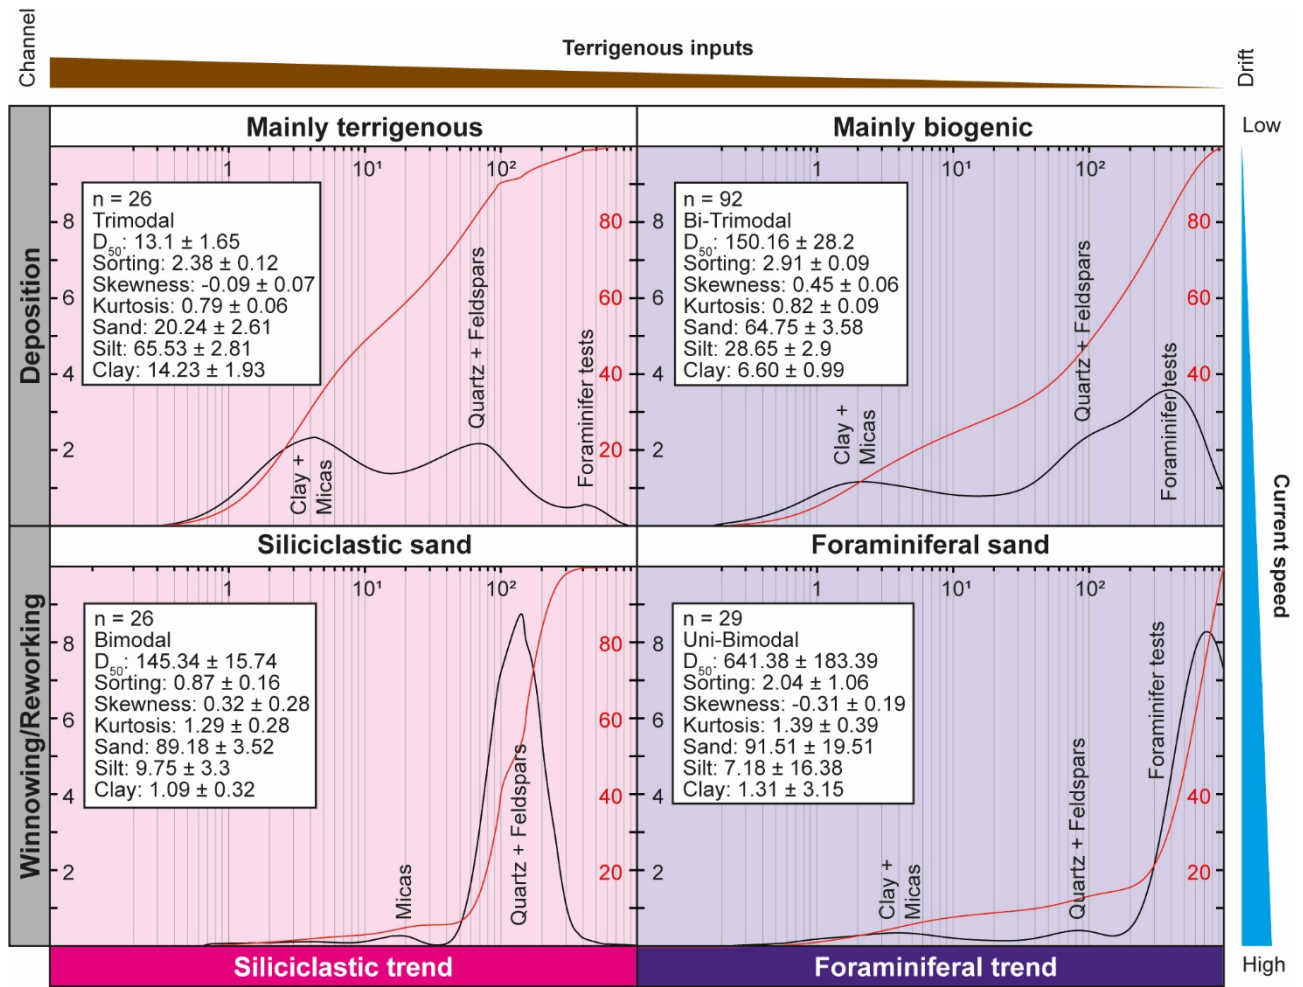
Channel

Terrigenous inputs

Drift

Low

Current speed

High

Deposition

Winnowing/Reworking

Mainly terrigenous

1 $10^1$ $10^2$

8 6 4 2

80 60 40 20

n = 26
Trimodal
$D_{50}$: 13.1 ± 1.65
Sorting: 2.38 ± 0.12
Skewness: -0.09 ± 0.07
Kurtosis: 0.79 ± 0.06
Sand: 20.24 ± 2.61
Silt: 65.53 ± 2.81
Clay: 14.23 ± 1.93

Clay + Micas

Quartz + Feldspars

Foraminifer tests

Mainly biogenic

1 $10^1$ $10^2$

8 6 4 2

80 60 40 20

n = 92
Bi-Trimodal
$D_{50}$: 150.16 ± 28.2
Sorting: 2.91 ± 0.09
Skewness: 0.45 ± 0.06
Kurtosis: 0.82 ± 0.09
Sand: 64.75 ± 3.58
Silt: 28.65 ± 2.9
Clay: 6.60 ± 0.99

Clay + Micas

Quartz + Feldspars

Foraminifer tests

Siliciclastic sand

1 $10^1$ $10^2$

8 6 4 2

80 60 40 20

n = 26
Bimodal
$D_{50}$: 145.34 ± 15.74
Sorting: 0.87 ± 0.16
Skewness: 0.32 ± 0.28
Kurtosis: 1.29 ± 0.28
Sand: 89.18 ± 3.52
Silt: 9.75 ± 3.3
Clay: 1.09 ± 0.32

Micas

Quartz + Feldspars

Foraminiferal sand

1 $10^1$ $10^2$

8 6 4 2

80 60 40 20

n = 29
Uni-Bimodal
$D_{50}$: 641.38 ± 183.39
Sorting: 2.04 ± 1.06
Skewness: -0.31 ± 0.19
Kurtosis: 1.39 ± 0.39
Sand: 91.51 ± 19.51
Silt: 7.18 ± 16.38
Clay: 1.31 ± 3.15

Clay + Micas

Quartz + Feldspars

Foraminifer tests

Siliciclastic trend

Foraminiferal trend